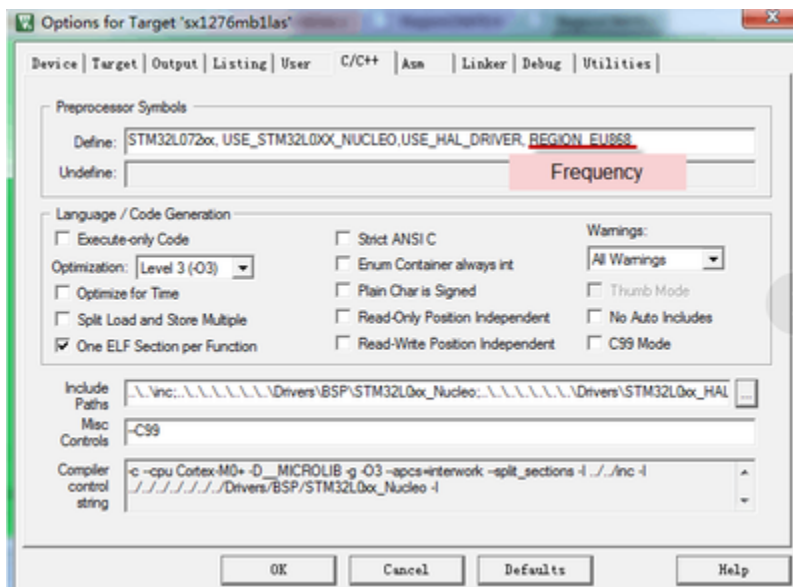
Options for Target 'sx1276mb1las'

Device | Target | Output | Listing | User | C/C++ | Asm | Linker | Debug | Utilities

Preprocessor Symbols

Define: STM32L072xx, USE_STM32L0XX_NUCLEO,USE_HAL_DRIVER, REGION_EU868

Undefine:

Frequency

Language / Code Generation

Execute-only Code

Optimization: Level 3 (-O3)

Optimize for Time

Split Load and Store Multiple

One ELF Section per Function

Strict ANSI C

Enum Container always int

Plain Char is Signed

Read-Only Position Independent

Read-Write Position Independent

Warnings:

All Warnings

Thumb Mode

No Auto Includes

C99 Mode

Include Paths: ..\..\inc;..\..\..\..\..\..\Drivers\BSP\STM32L0xx_Nucleo;..\..\..\..\..\..\Drivers\STM32L0xx_HAL

Misc Controls: -C99

Compiler control string: -c --cpu Cortex-M0+ -D__MICROLIB -g -O3 --apcs=interwork --split_sections -I ../../inc -I ../../../../../../Drivers/BSP/STM32L0xx_Nucleo -I

OK | Cancel | Defaults | Help